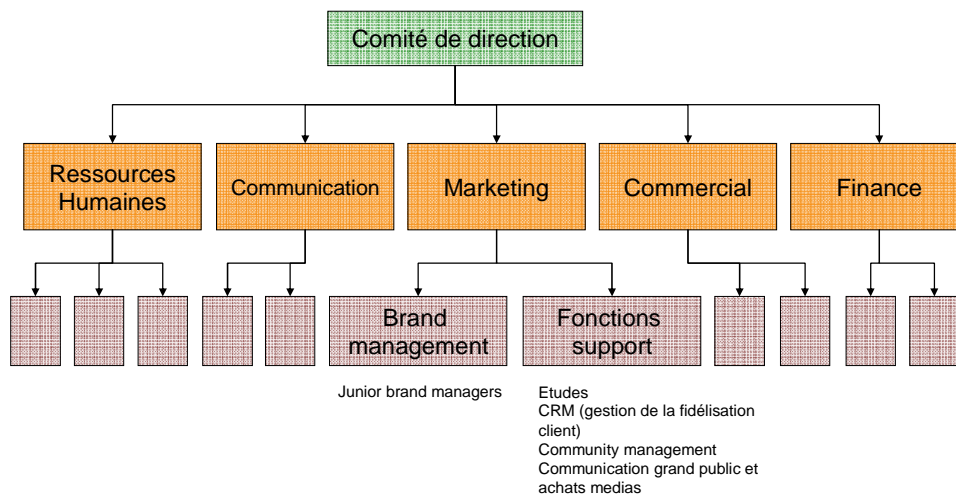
Comité de direction

Ressources Humaines

Communication

Marketing

Commercial

Finance

Brand management

Fonctions support

Junior brand managers

Etudes
CRM (gestion de la fidélisation client)
Community management
Communication grand public et achats medias